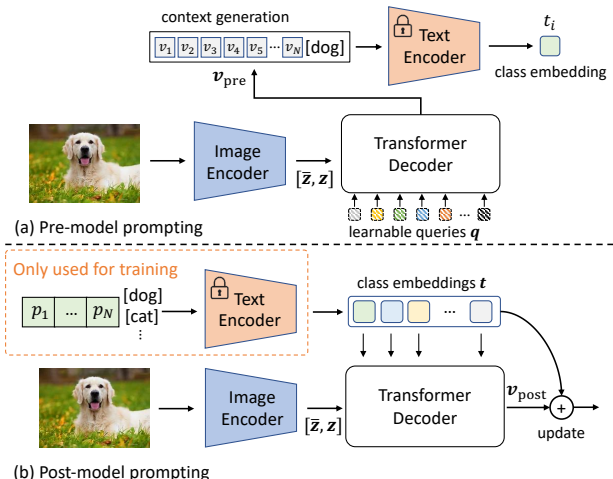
context generation

$v_1$ $v_2$ $v_3$ $v_4$ $v_5$ ⋯ $v_N$ [dog]

Text Encoder

$t_i$

class embedding

$\boldsymbol{v}_{\text{pre}}$

Image Encoder

$[\bar{\boldsymbol{z}}, \boldsymbol{z}]$

Transformer Decoder

learnable queries $\boldsymbol{q}$

(a) Pre-model prompting

Only used for training

$p_1$ ⋯ $p_N$ [dog] [cat] ⋮

Text Encoder

class embeddings $\boldsymbol{t}$

⋯

Image Encoder

$[\bar{\boldsymbol{z}}, \boldsymbol{z}]$

Transformer Decoder

$\boldsymbol{v}_{\text{post}}$

+

update

(b) Post-model prompting